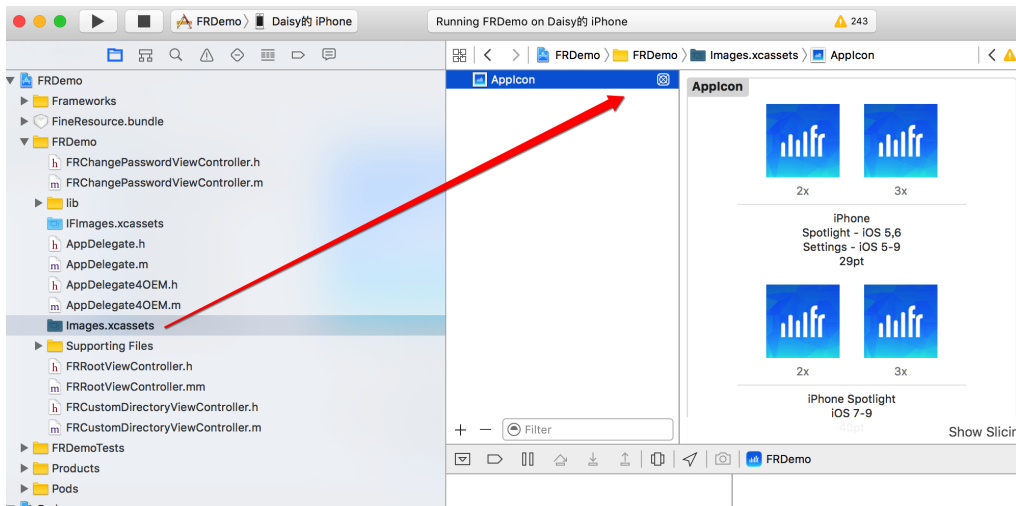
FRDemo 〉 Daisy的 iPhone

Running FRDemo on Daisy的 iPhone

243

FRDemo 〉 FRDemo 〉 Images.xcassets 〉 AppIcon

FRDemo
Frameworks
FineResource.bundle
FRDemo
FRChangePasswordViewController.h
FRChangePasswordViewController.m
lib
IFImages.xcassets
AppDelegate.h
AppDelegate.m
AppDelegate4OEM.h
AppDelegate4OEM.m
Images.xcassets
Supporting Files
FRRootViewController.h
FRRootViewController.mm
FRCustomDirectoryViewController.h
FRCustomDirectoryViewController.m
FRDemoTests
Products
Pods

AppIcon

AppIcon

2x

3x

iPhone
Spotlight - iOS 5,6
Settings - iOS 5-9
29pt

2x

3x

iPhone Spotlight
iOS 7-9
40pt

Filter

Show Slicin

FRDemo